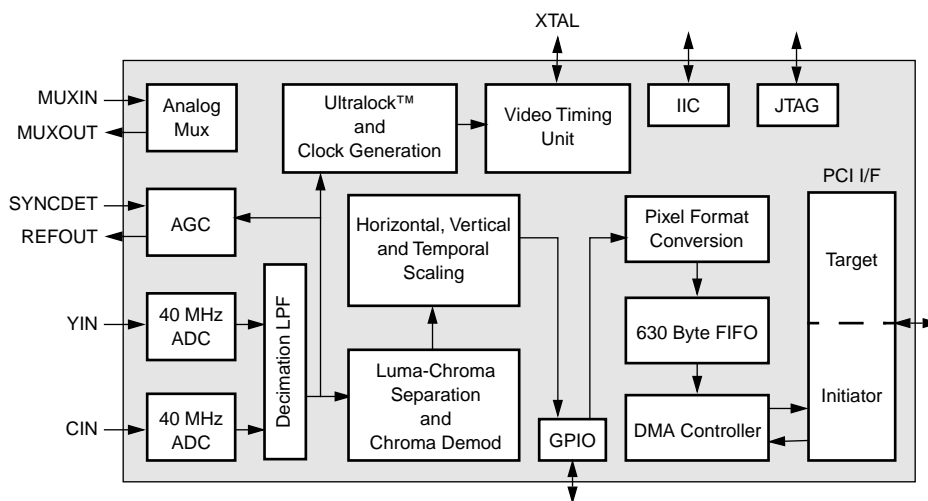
XTAL

MUXIN
MUXOUT

Analog Mux

Ultralock™ and Clock Generation

Video Timing Unit

IIC

JTAG

PCI I/F

SYNCDET
REFOUT

AGC

Horizontal, Vertical and Temporal Scaling

Pixel Format Conversion

Target

YIN

40 MHz ADC

Decimation LPF

630 Byte FIFO

Luma-Chroma Separation and Chroma Demod

Initiator

CIN

40 MHz ADC

GPIO

DMA Controller